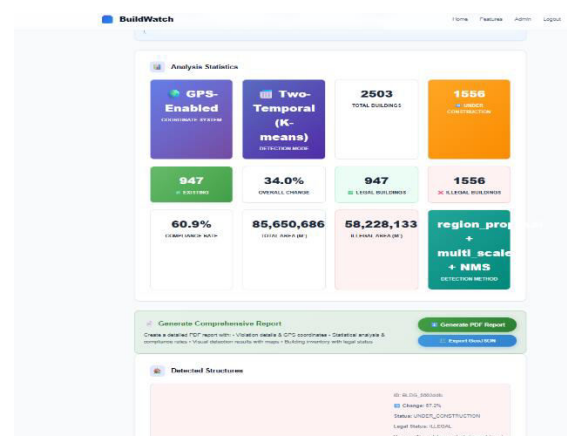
BuildWatch

Home Features Admin Logout

Analysis Statistics

GPS-Enabled
COORDINATE SYSTEM

Two-Temporal (K-means)
DETECTION MODE

2503
TOTAL BUILDINGS

1556
UNDER CONSTRUCTION

947
EXISTING

34.0%
OVERALL CHANGE

947
LEGAL BUILDINGS

1556
ILLEGAL BUILDINGS

60.9%
COMPLIANCE RATE

85,650,686
TOTAL AREA (M²)

58,228,133
ILLEGAL AREA (M²)

region_prop + multi_scale + NMS
DETECTION METHOD

Generate Comprehensive Report

Create a detailed PDF report with: • Violation details & GPS coordinates • Statistical analysis & compliance rates • Visual detection results with maps • Building inventory with legal status

Generate PDF Report

Export GeoJSON

Detected Structures

ID: BLDG_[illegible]
Change: 57.2%
Status: UNDER_CONSTRUCTION
Legal Status: ILLEGAL